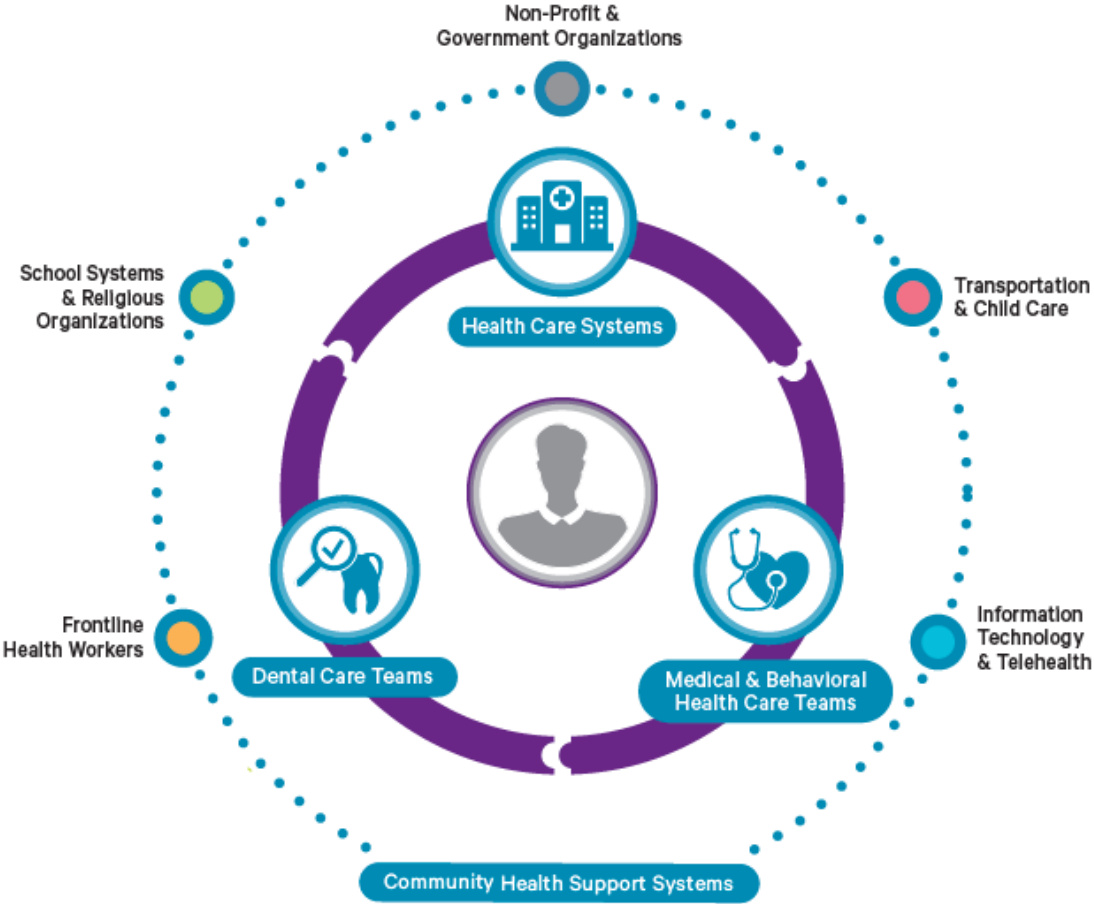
Non-Profit & Government Organizations

School Systems & Religious Organizations

Transportation & Child Care

Health Care Systems

Frontline Health Workers

Information Technology & Telehealth

Dental Care Teams

Medical & Behavioral Health Care Teams

Community Health Support Systems